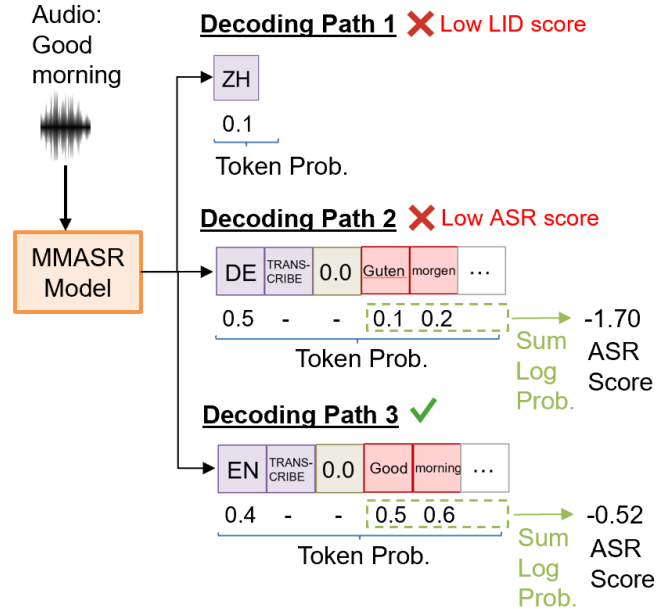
Audio:
Good morning

MMASR Model

Decoding Path 1 ❌ Low LID score

| ZH |
|---|
| 0.1 |

Token Prob.

Decoding Path 2 ❌ Low ASR score

| DE | TRANS-CRIBE | 0.0 | Guten | morgen | … |
|---|---|---|---|---|---|
| 0.5 | - | - | 0.1 | 0.2 | |

Token Prob.

Sum Log Prob. → -1.70 ASR Score

Decoding Path 3 ✓

| EN | TRANS-CRIBE | 0.0 | Good | morning | … |
|---|---|---|---|---|---|
| 0.4 | - | - | 0.5 | 0.6 | |

Token Prob.

Sum Log Prob. → -0.52 ASR Score